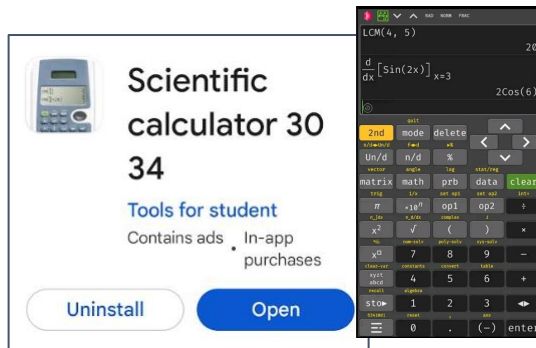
Scientific calculator 30 34

Tools for student

Contains ads · In-app purchases

Uninstall

Open

RAD NORM FRAC

LCM(4, 5)

20

$\frac{d}{dx}\left[\sin(2x)\right]_{x=3}$

2Cos(6)

quit

2nd mode delete

Un/d n/d %

vector angle log stat/reg

matrix math prb data clear

trig set op1 set op2

$\pi$ $\times 10^n$ op1 op2 ÷

complex

$x^2$ $\sqrt{\ }$ ( ) ×

num-solv poly-solv sys-solv

$x^{\square}$ 7 8 9 −

clear-var constants convert table

$\frac{xyzt}{abcd}$ 4 5 6 +

recall algebra

sto▸ 1 2 3

reset ans

☰ 0 . (−) enter